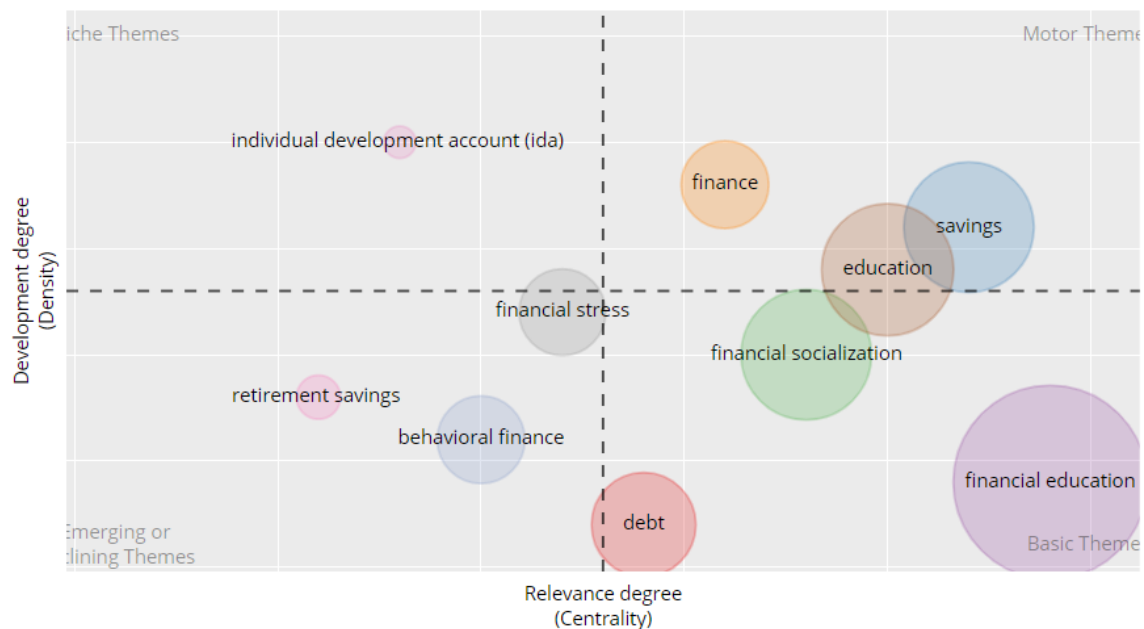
iche Themes

Motor Theme

individual development account (ida)

finance

savings

education

financial stress

financial socialization

retirement savings

behavioral finance

financial education

Emerging or
clining Themes

debt

Basic Theme

Development degree
(Density)

Relevance degree
(Centrality)